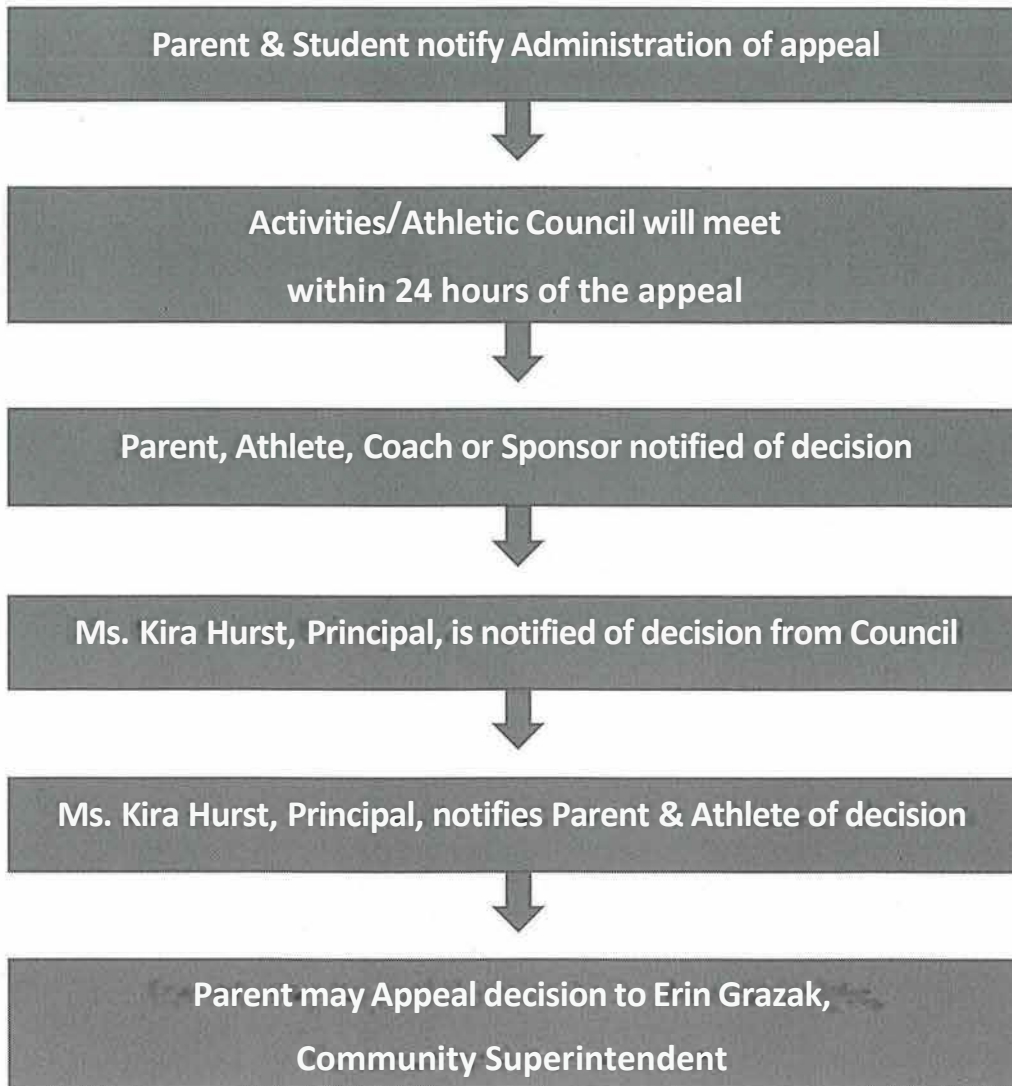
Parent & Student notify Administration of appeal

Activities/Athletic Council will meet within 24 hours of the appeal

Parent, Athlete, Coach or Sponsor notified of decision

Ms. Kira Hurst, Principal, is notified of decision from Council

Ms. Kira Hurst, Principal, notifies Parent & Athlete of decision

Parent may Appeal decision to Erin Grazak, Community Superintendent